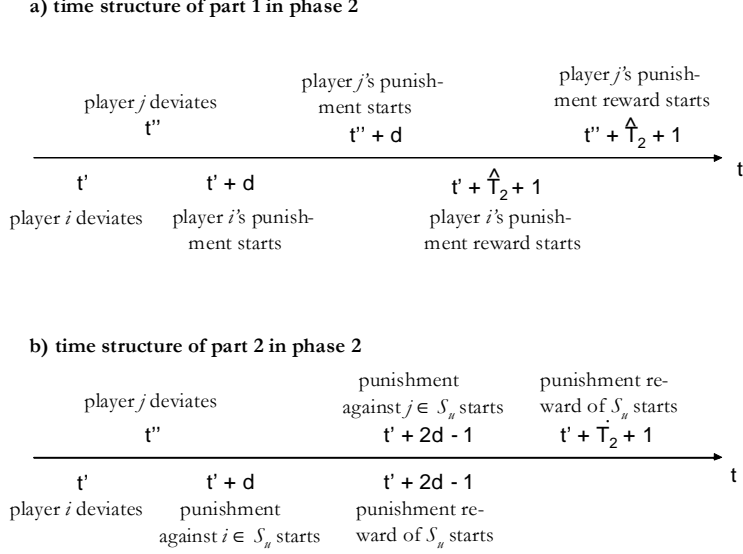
a) time structure of part 1 in phase 2

player $j$ deviates
t''

player $j$'s punishment starts
t'' + d

player $j$'s punishment reward starts
t'' + $\hat{T}_2$ + 1

t

t'
player $i$ deviates

t' + d
player $i$'s punishment starts

t' + $\hat{T}_2$ + 1
player $i$'s punishment reward starts

b) time structure of part 2 in phase 2

player $j$ deviates
t''

punishment against $j \in S_u$ starts
t' + 2d - 1

punishment reward of $S_u$ starts
t' + $\dot{T}_2$ + 1

t

t'
player $i$ deviates

t' + d
punishment against $i \in S_u$ starts

t' + 2d - 1
punishment reward of $S_u$ starts